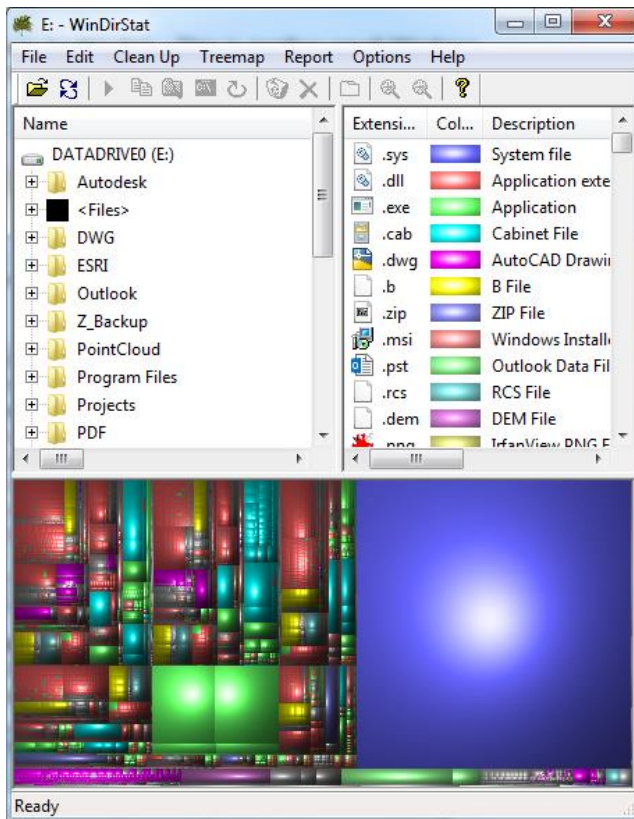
E: - WinDirStat

File Edit Clean Up Treemap Report Options Help

Name

DATADRIVE0 (E:)
Autodesk
<Files>
DWG
ESRI
Outlook
Z_Backup
PointCloud
Program Files
Projects
PDF

| Extensi... | Col... | Description |
|---|---|---|
| .sys | | System file |
| .dll | | Application exte |
| .exe | | Application |
| .cab | | Cabinet File |
| .dwg | | AutoCAD Drawi |
| .b | | B File |
| .zip | | ZIP File |
| .msi | | Windows Install |
| .pst | | Outlook Data Fil |
| .rcs | | RCS File |
| .dem | | DEM File |
| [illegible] | | IrfanView PNG F |

Ready